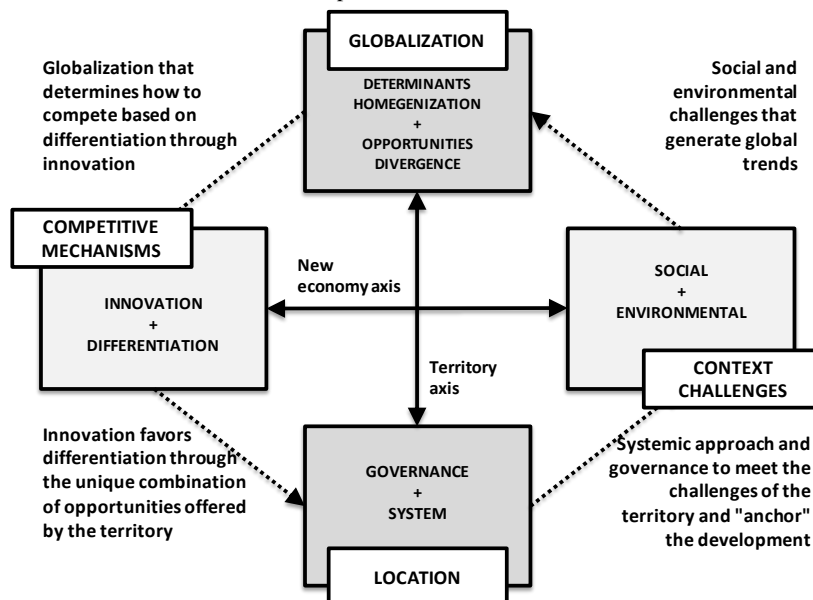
GLOBALIZATION

DETERMINANTS HOMEGENIZATION + OPPORTUNITIES DIVERGENCE

Globalization that determines how to compete based on differentiation through innovation

Social and environmental challenges that generate global trends

COMPETITIVE MECHANISMS

INNOVATION + DIFFERENTIATION

New economy axis

SOCIAL + ENVIRONMENTAL

CONTEXT CHALLENGES

Territory axis

Innovation favors differentiation through the unique combination of opportunities offered by the territory

GOVERNANCE + SYSTEM

Systemic approach and governance to meet the challenges of the territory and "anchor" the development

LOCATION